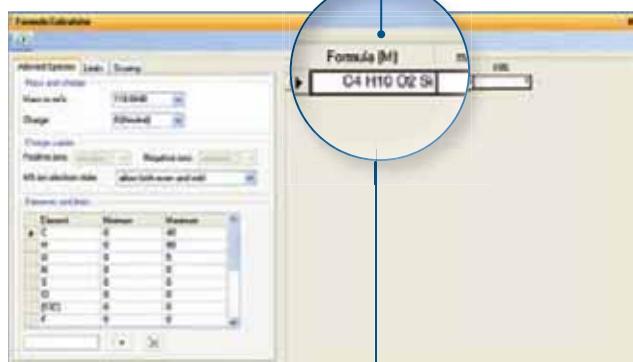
Formula Calculator

Advanced Options | Limits | Scoring

Mass and charge

Mass m/z

Charge

Charge carrier

Positive ions

Negative ions

Electron state

Elements and limits

| Element | Minimum | Maximum |
|---|---|---|
| C | 0 | 40 |
| H | 0 | 80 |
| N | 0 | 5 |
| O | 0 | 8 |
| S | 0 | 0 |
| Cl | 0 | 0 |
| F | 0 | 0 |

Formula [M]

C4 H10 O2 Si